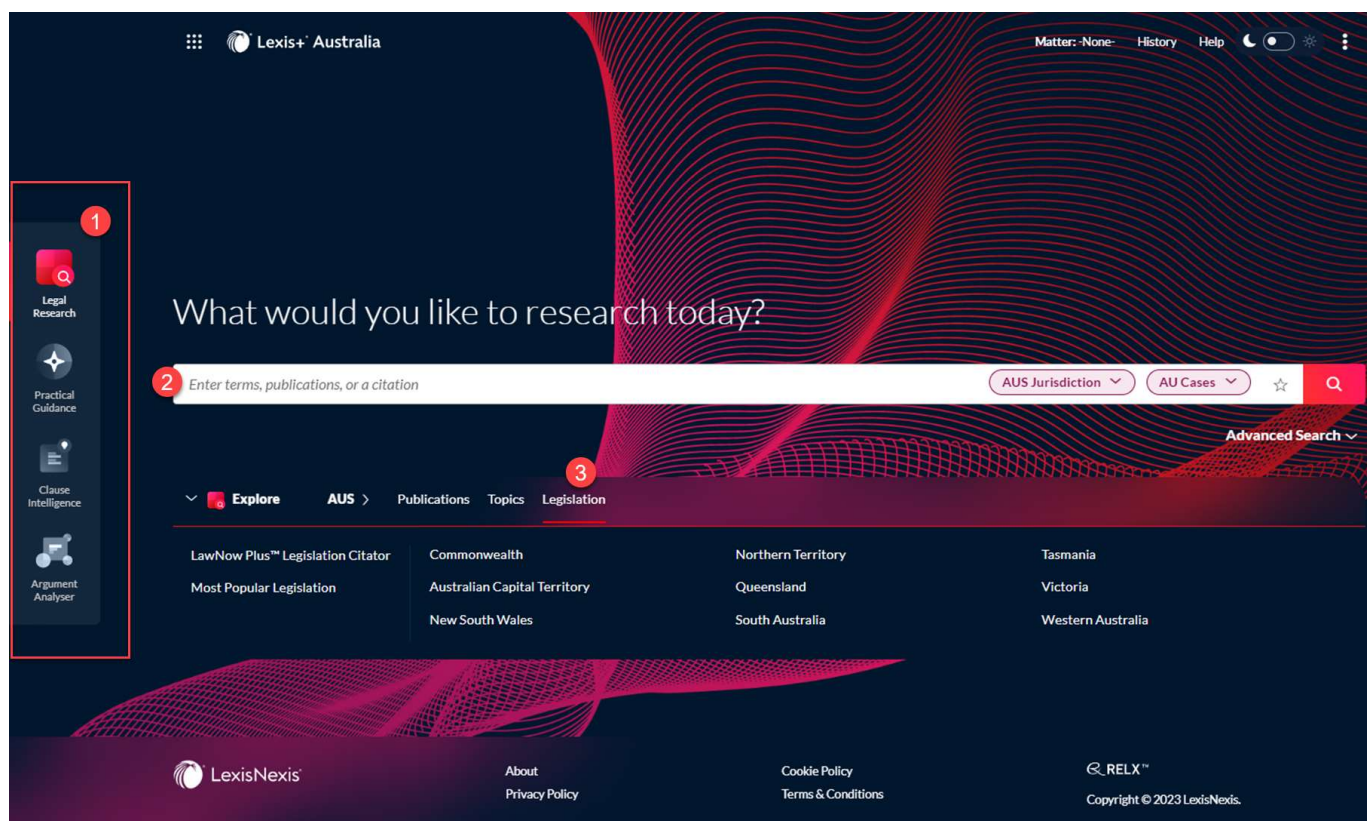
Lexis+ Australia

Matter: -None- History Help

1

Legal Research

Practical Guidance

Clause Intelligence

Argument Analyser

What would you like to research today?

2

Enter terms, publications, or a citation

AUS Jurisdiction

AU Cases

Advanced Search

3

Explore AUS Publications Topics Legislation

LawNow Plus™ Legislation Citator

Most Popular Legislation

Commonwealth

Australian Capital Territory

New South Wales

Northern Territory

Queensland

South Australia

Tasmania

Victoria

Western Australia

LexisNexis

About

Privacy Policy

Cookie Policy

Terms & Conditions

RELX™

Copyright © 2023 LexisNexis.